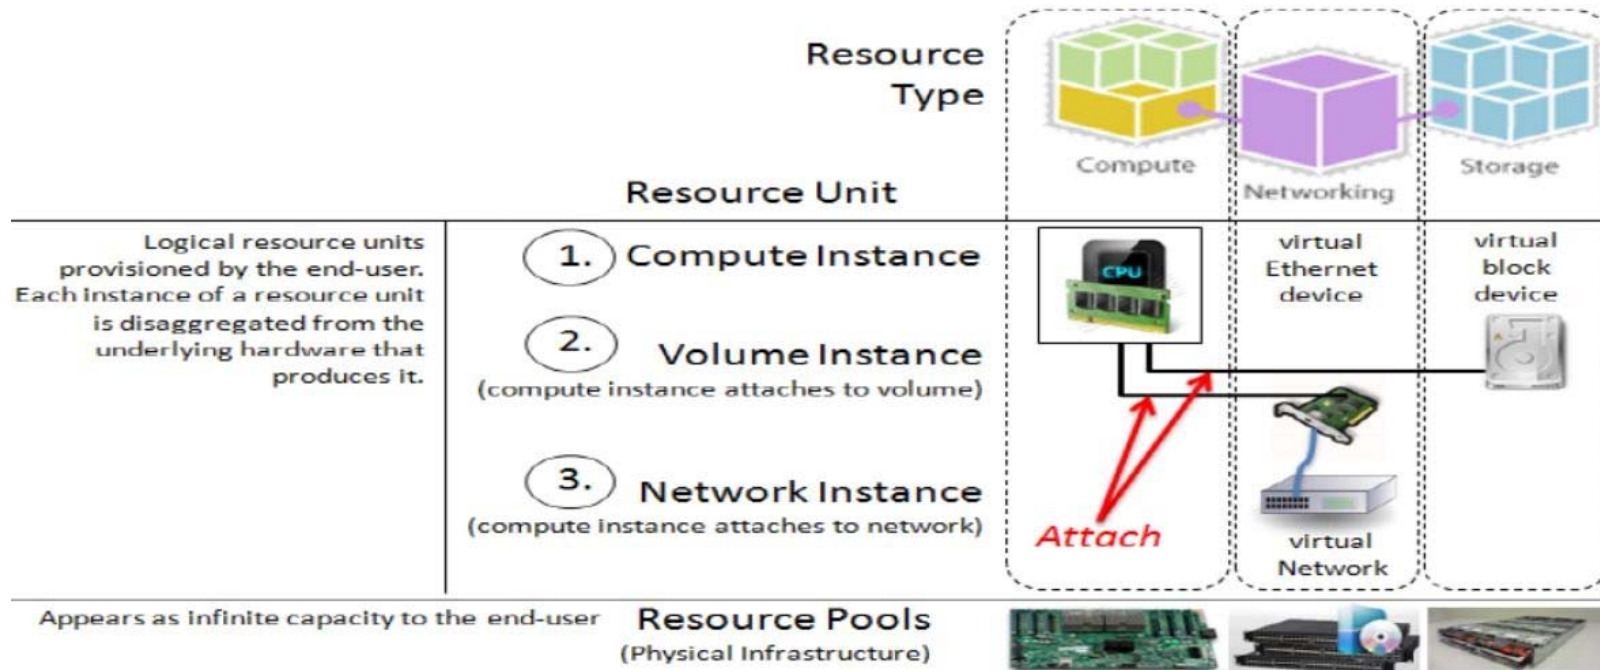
Resource Type

Compute

Networking

Storage

Resource Unit

Logical resource units provisioned by the end-user. Each instance of a resource unit is disaggregated from the underlying hardware that produces it.

1. Compute Instance

CPU

virtual Ethernet device

virtual block device

2. Volume Instance
(compute instance attaches to volume)

3. Network Instance
(compute instance attaches to network)

Attach

virtual Network

Appears as infinite capacity to the end-user

Resource Pools
(Physical Infrastructure)